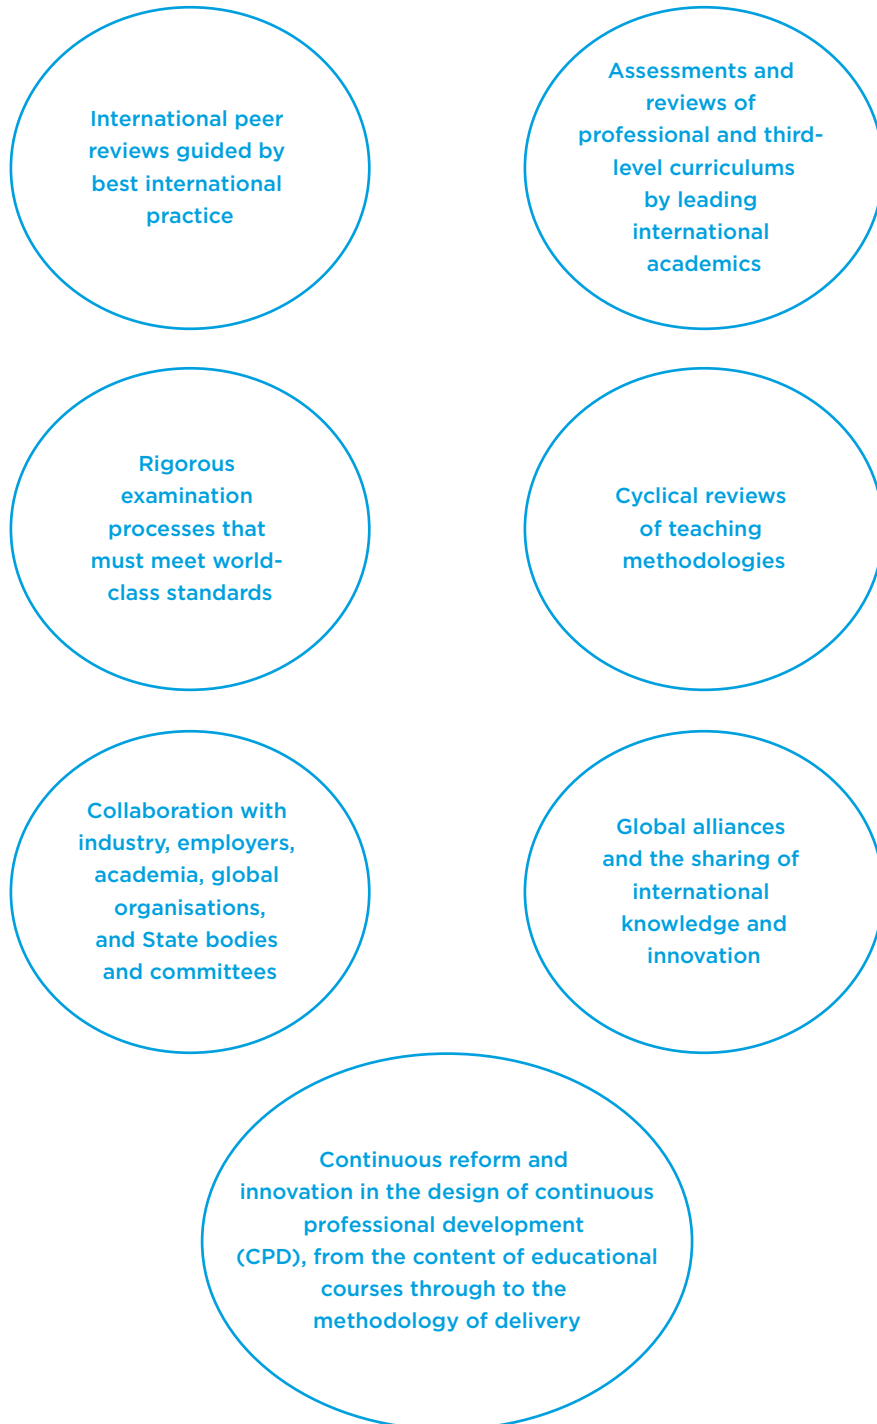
International peer reviews guided by best international practice

Assessments and reviews of professional and third-level curriculums by leading international academics

Rigorous examination processes that must meet world-class standards

Cyclical reviews of teaching methodologies

Collaboration with industry, employers, academia, global organisations, and State bodies and committees

Global alliances and the sharing of international knowledge and innovation

Continuous reform and innovation in the design of continuous professional development (CPD), from the content of educational courses through to the methodology of delivery